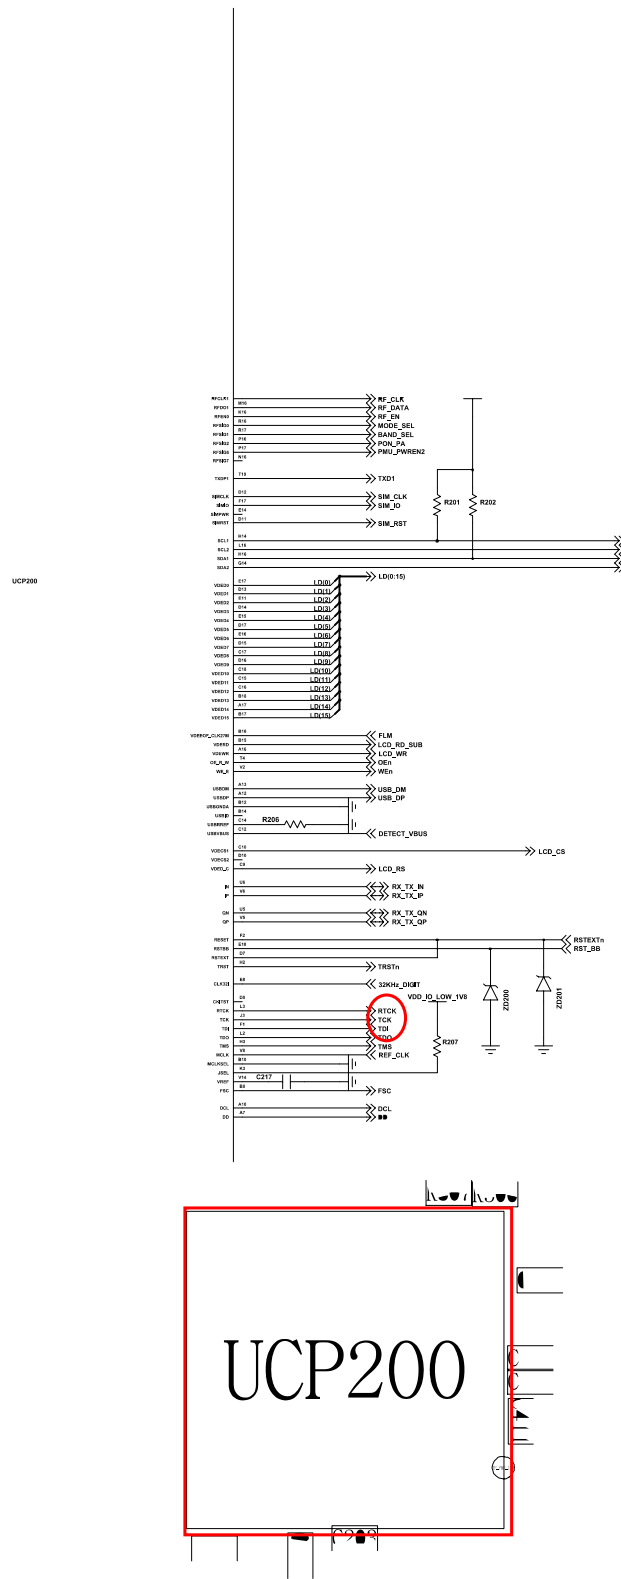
RFCLK1 M16 RF_CLK
RFDO1 K16 RF_DATA
RFEN3 R16 RF_EN
R17 MODE_SEL
P16 BAND_SEL
P17 PON_PA
N16 PMU_PWREN2

TXDP1 T19 TXD1

SIMCLK D12 SIM_CLK
SIMIO F17 SIM_IO
E14
SIMPWR
SIMRST B11 SIM_RST

R201 R202

SCL1 H14
SCL2 L16
SDA1 H16
SDA2 G14

UCP200

LD(0:15)
VDED0 E17 LD(0)
VDED1 D13 LD(1)
VDED2 E11 LD(2)
VDED3 D11 LD(3)
VDED4 E15 LD(4)
VDED5 G17 LD(5)
VDED6 D16 LD(6)
VDED7 E15 LD(7)
VDED8 C17 LD(8)
VDED9 D14 LD(9)
VDED10 C18 LD(10)
VDED11 C15 LD(11)
VDED12 C16 LD(12)
VDED13 B16 LD(13)
VDED14 A17 LD(14)
VDED15 B17 LD(15)

B16 FLM
VDERD B15 LCD_RD_SUB
VDEWR A16 LCD_WR
T4 OEn
V2 WEn

USBDM A13 USB_DM
USBDP A12 USB_DP
B12
B14
R206 C14
C12 DETECT_VBUS

VDECS1 C10 LCD_CS
VDECS2 D16
VDED_C C9 LCD_RS

IN U5 RX_TX_IN
IP V6 RX_TX_IP

QN U5 RX_TX_QN
QP V5 RX_TX_QP

RESET F2 RSTEXTn
RSTBB E18 RST_BB
RSTEXT D7
TRST H2 TRSTn
ZD200 ZD201

CLK32 B8 32KHz_DIGIT

D8 VDD_IO_LOW_1V8
RTCK L3 RTCK
TCK J3 TCK
TDI F1 TDI
TDO L2 TDO
TMS H3 TMS
MCLK V8 REF_CLK
B18
K3
V14 C217
VREF B8 FSC
FSC
R207

DCL A16 DCL
DD A7 DD

UCP200